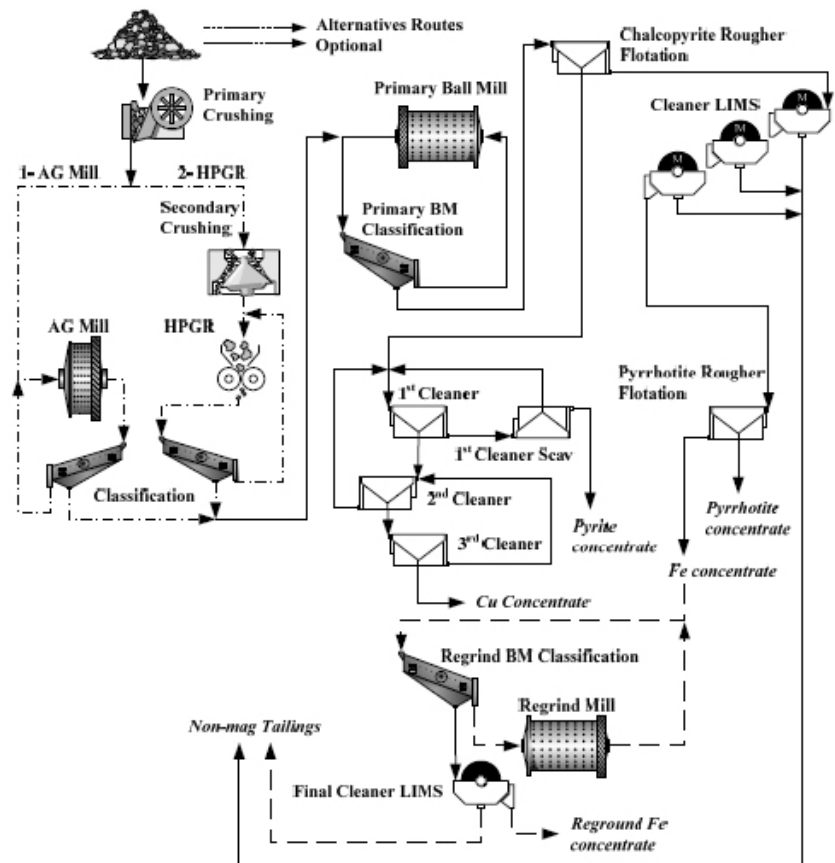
Alternatives Routes
Optional

Primary Crushing

1- AG Mill

2- HPGR

Secondary Crushing

AG Mill

HPGR

Classification

Primary Ball Mill

Primary BM Classification

Chalcopyrite Rougher Flotation

Cleaner LIMS

M

M

M

1$^{st}$ Cleaner

1$^{st}$ Cleaner Scav

2$^{nd}$ Cleaner

3$^{rd}$ Cleaner

Pyrite concentrate

Cu Concentrate

Pyrrhotite Rougher Flotation

Pyrrhotite concentrate

Fe concentrate

Regrind BM Classification

Regrind Mill

Non-mag Tailings

Final Cleaner LIMS

Reground Fe concentrate